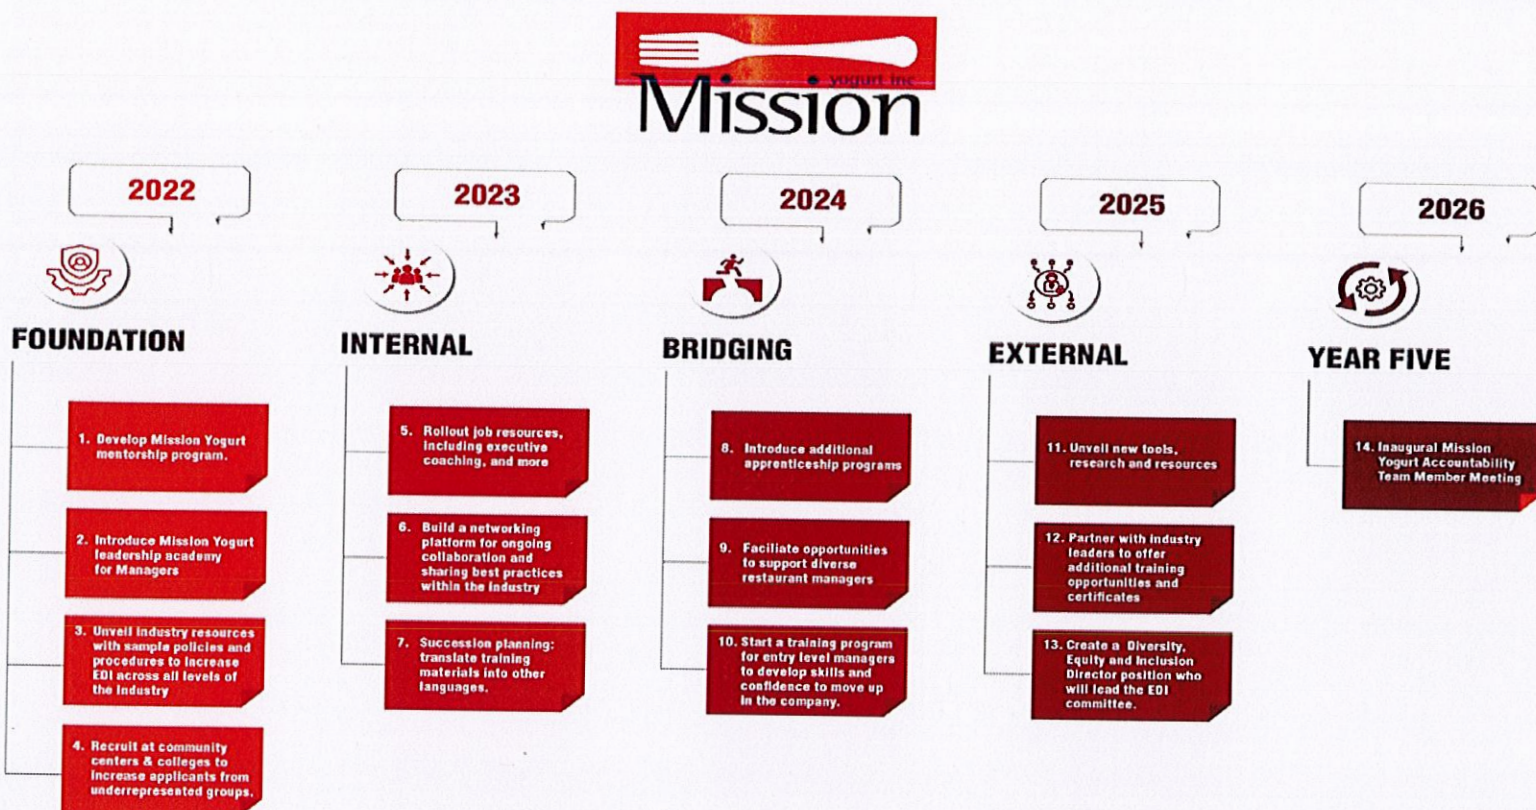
yogurt inc
Mission

2022

FOUNDATION

1. Develop Mission Yogurt mentorship program.

2. Introduce Mission Yogurt leadership academy for Managers

3. Unveil industry resources with sample policies and procedures to increase EDI across all levels of the industry

4. Recruit at community centers & colleges to increase applicants from underrepresented groups.

2023

INTERNAL

5. Rollout job resources, including executive coaching, and more

6. Build a networking platform for ongoing collaboration and sharing best practices within the industry

7. Succession planning: translate training materials into other languages.

2024

BRIDGING

8. Introduce additional apprenticeship programs

9. Faciliate opportunities to support diverse restaurant managers

10. Start a training program for entry level managers to develop skills and confidence to move up in the company.

2025

EXTERNAL

11. Unveil new tools, research and resources

12. Partner with industry leaders to offer additional training opportunities and certificates

13. Create a Diversity, Equity and Inclusion Director position who will lead the EDI committee.

2026

YEAR FIVE

14. Inaugural Mission Yogurt Accountability Team Member Meeting